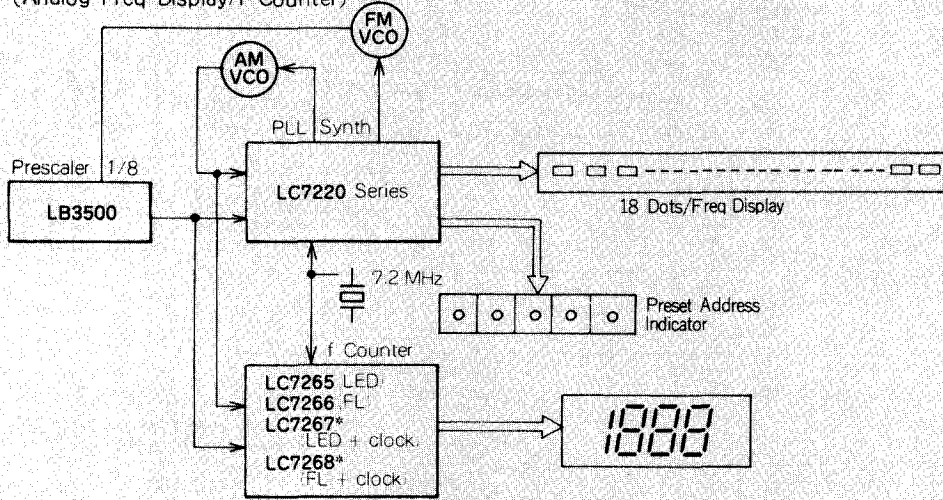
(Analog Freq Display/f Counter)

FM VCO

AM VCO

PLL Synth

Prescaler 1/8

LB3500

LC7220 Series

18 Dots/Freq Display

7.2 MHz

Preset Address Indicator

f Counter

LC7265 (LED)
LC7266 (FL)
LC7267* (LED + clock)
LC7268* (FL + clock)

1888